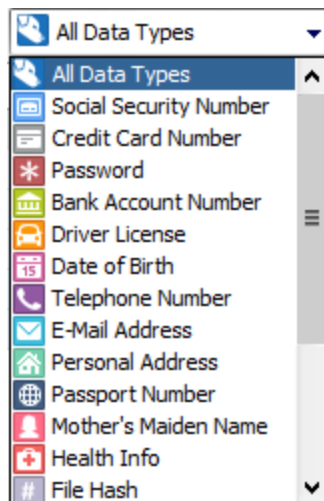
All Data Types
All Data Types
Social Security Number
Credit Card Number
Password
Bank Account Number
Driver License
Date of Birth
Telephone Number
E-Mail Address
Personal Address
Passport Number
Mother's Maiden Name
Health Info
File Hash